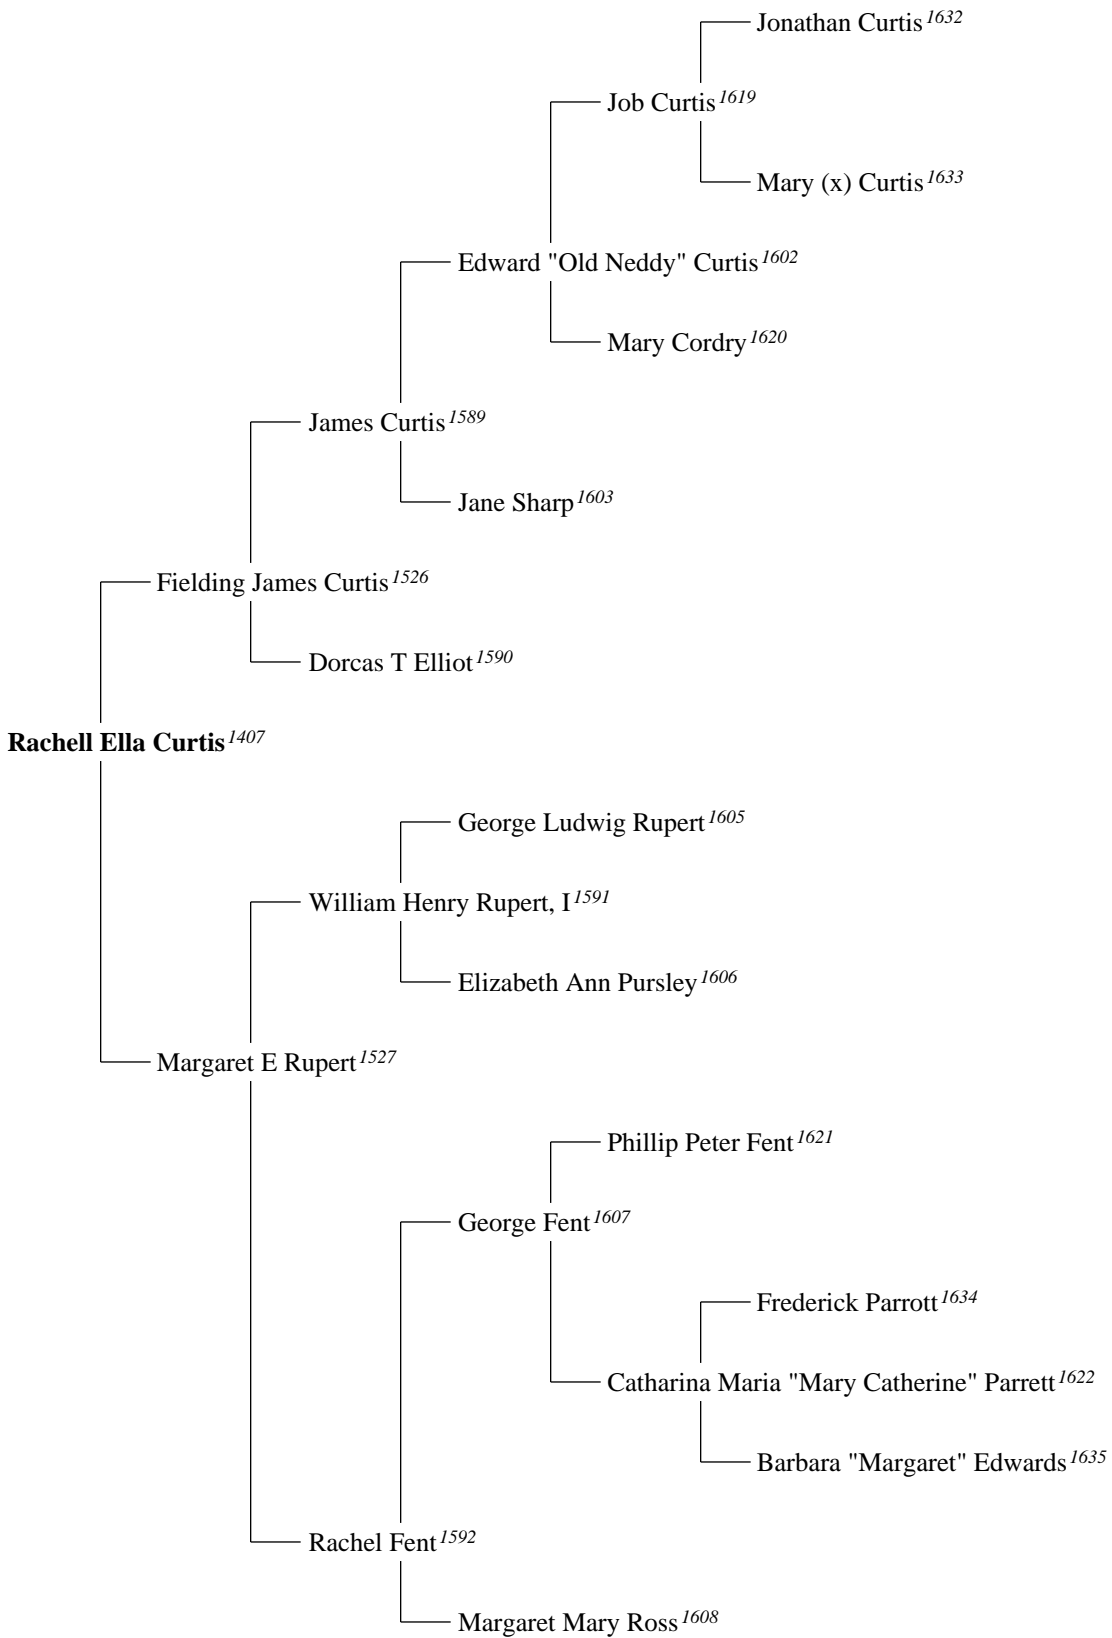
Jonathan Curtis$^{1632}$

Job Curtis$^{1619}$

Mary (x) Curtis$^{1633}$

Edward "Old Neddy" Curtis$^{1602}$

Mary Cordry$^{1620}$

James Curtis$^{1589}$

Jane Sharp$^{1603}$

Fielding James Curtis$^{1526}$

Dorcas T Elliot$^{1590}$

**Rachell Ella Curtis**$^{1407}$

George Ludwig Rupert$^{1605}$

William Henry Rupert, I$^{1591}$

Elizabeth Ann Pursley$^{1606}$

Margaret E Rupert$^{1527}$

Phillip Peter Fent$^{1621}$

George Fent$^{1607}$

Frederick Parrott$^{1634}$

Catharina Maria "Mary Catherine" Parrett$^{1622}$

Barbara "Margaret" Edwards$^{1635}$

Rachel Fent$^{1592}$

Margaret Mary Ross$^{1608}$